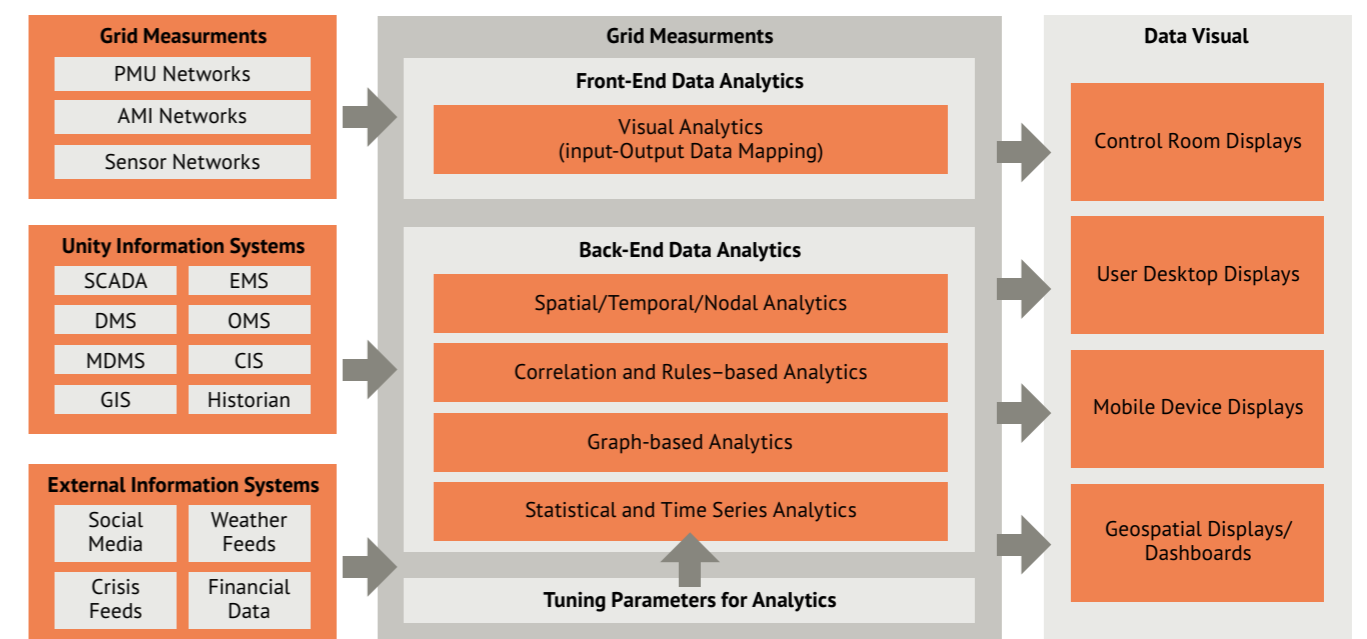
Grid Measurments

PMU Networks

AMI Networks

Sensor Networks

Unity Information Systems

SCADA

EMS

DMS

OMS

MDMS

CIS

GIS

Historian

External Information Systems

Social Media

Weather Feeds

Crisis Feeds

Financial Data

Grid Measurments

Front-End Data Analytics

Visual Analytics (input-Output Data Mapping)

Back-End Data Analytics

Spatial/Temporal/Nodal Analytics

Correlation and Rules–based Analytics

Graph-based Analytics

Statistical and Time Series Analytics

Tuning Parameters for Analytics

Data Visual

Control Room Displays

User Desktop Displays

Mobile Device Displays

Geospatial Displays/ Dashboards